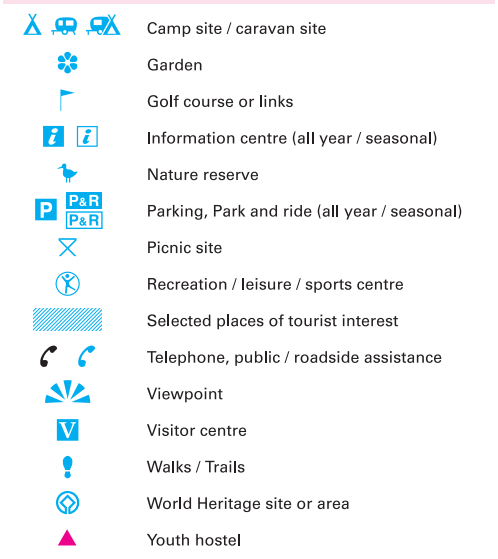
Camp site / caravan site
Garden
Golf course or links
*i* *i* Information centre (all year / seasonal)
Nature reserve
P P&R P&R Parking, Park and ride (all year / seasonal)
Picnic site
Recreation / leisure / sports centre
Selected places of tourist interest
Telephone, public / roadside assistance
Viewpoint
V Visitor centre
Walks / Trails
World Heritage site or area
Youth hostel